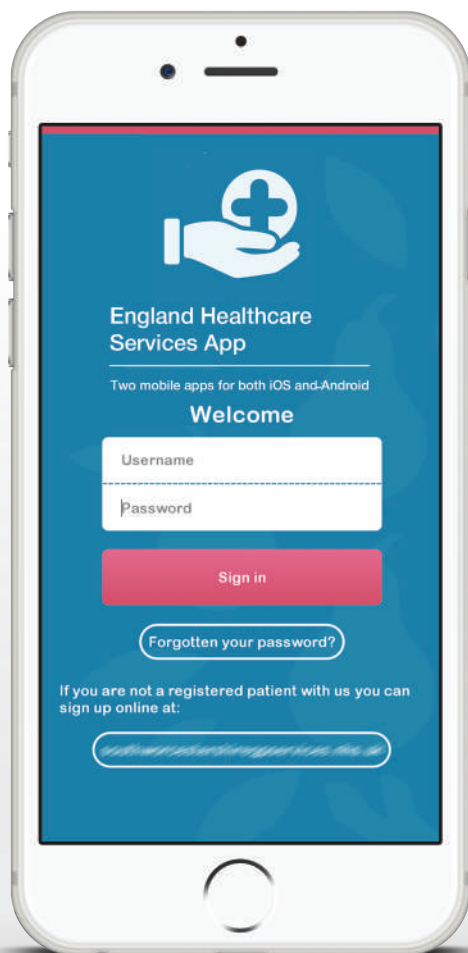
England Healthcare Services App

Two mobile apps for both iOS and Android

Welcome

Username

Password

Sign in

Forgotten your password?

If you are not a registered patient with us you can sign up online at:

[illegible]